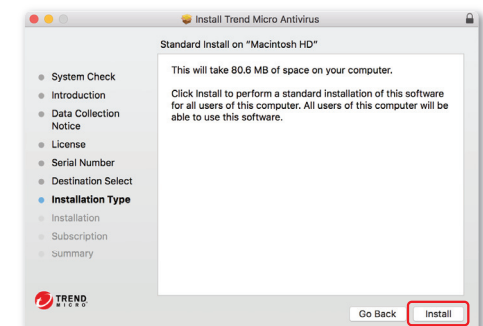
Install Trend Micro Antivirus

Standard Install on "Macintosh HD"

System Check
Introduction
Data Collection Notice
License
Serial Number
Destination Select
Installation Type
Installation
Subscription
Summary

This will take 80.6 MB of space on your computer.

Click Install to perform a standard installation of this software for all users of this computer. All users of this computer will be able to use this software.

TREND MICRO

Go Back
Install